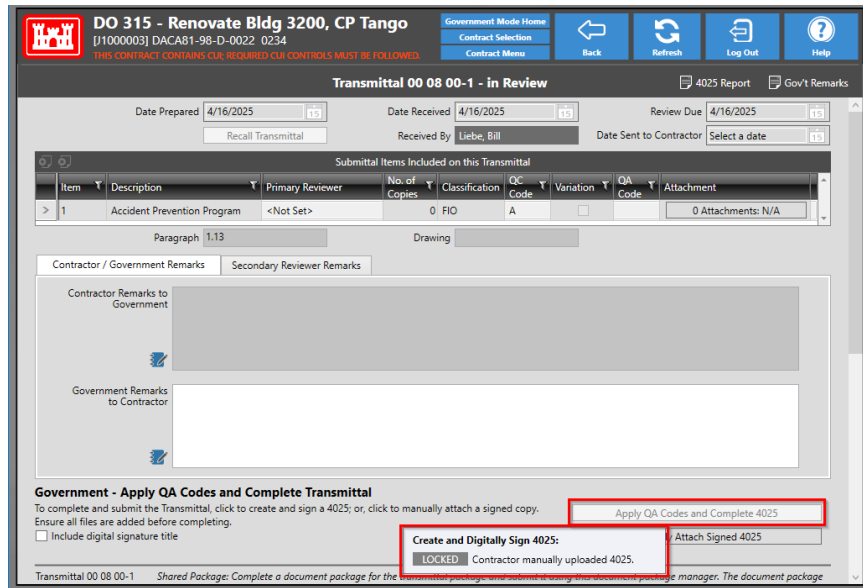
DO 315 - Renovate Bldg 3200, CP Tango
[J1000003] DACA81-98-D-0022 0234
THIS CONTRACT CONTAINS CUI; REQUIRED CUI CONTROLS MUST BE FOLLOWED.

Government Mode Home
Contract Selection
Contract Menu
Back
Refresh
Log Out
Help

Transmittal 00 08 00-1 - in Review
4025 Report
Gov't Remarks

Date Prepared 4/16/2025
Recall Transmittal
Date Received 4/16/2025
Received By Liebe, Bill
Review Due 4/16/2025
Date Sent to Contractor Select a date

Submittal Items Included on this Transmittal

| Item | Description | Primary Reviewer | No. of Copies | Classification | QC Code | Variation | QA Code | Attachment |
|---|---|---|---|---|---|---|---|---|
| 1 | Accident Prevention Program | <Not Set> | 0 | FIO | A | | | 0 Attachments: N/A |

Paragraph 1.13
Drawing

Contractor / Government Remarks
Secondary Reviewer Remarks

Contractor Remarks to Government

Government Remarks to Contractor

Government - Apply QA Codes and Complete Transmittal
To complete and submit the Transmittal, click to create and sign a 4025; or, click to manually attach a signed copy. Ensure all files are added before completing.
Include digital signature title
Apply QA Codes and Complete 4025
/ Attach Signed 4025

Create and Digitally Sign 4025:
LOCKED Contractor manually uploaded 4025.

Transmittal 00 08 00-1 Shared Package: Complete a document package for the transmittal package and submit it using this document package manager. The document package